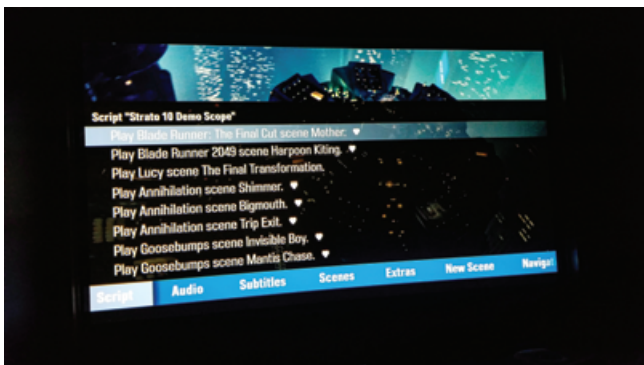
Script "Strato 10 Demo Scope"

Play Blade Runner: The Final Cut scene Mother. ♥
Play Blade Runner 2049 scene Harpoon Kiting. ♥
Play Lucy scene The Final Transformation.
Play Annihilation scene Shimmer. ♥
Play Annihilation scene Bigmouth. ♥
Play Annihilation scene Trip Exit. ♥
Play Goosebumps scene Invisible Boy. ♥
Play Goosebumps scene Mantis Chase. ♥

Script Audio Subtitles Scenes Extras New Scene Navigat